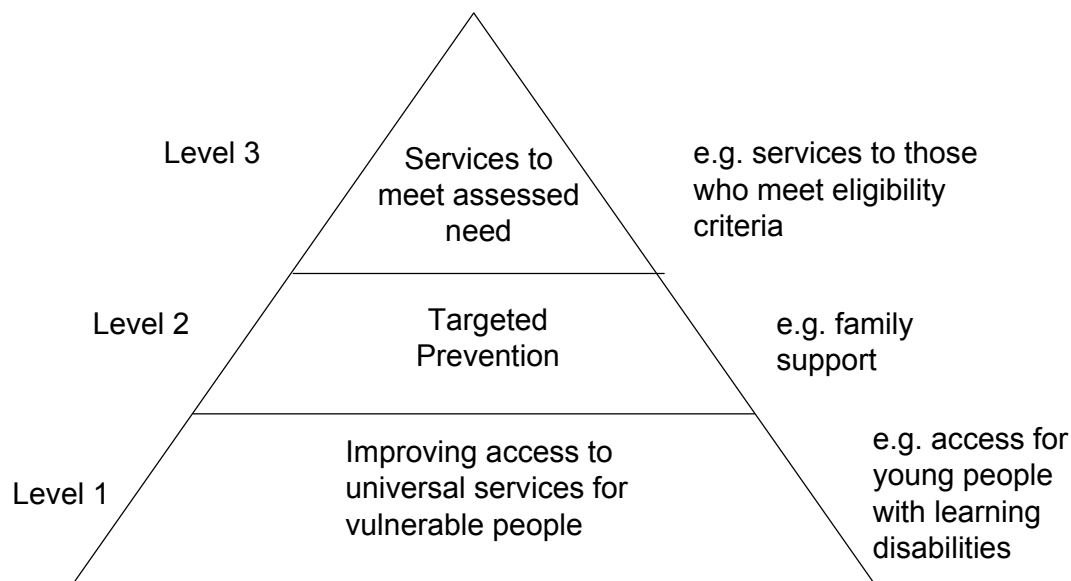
Level 3

Services to meet assessed need

e.g. services to those who meet eligibility criteria

Level 2

Targeted Prevention

e.g. family support

Level 1

Improving access to universal services for vulnerable people

e.g. access for young people with learning disabilities